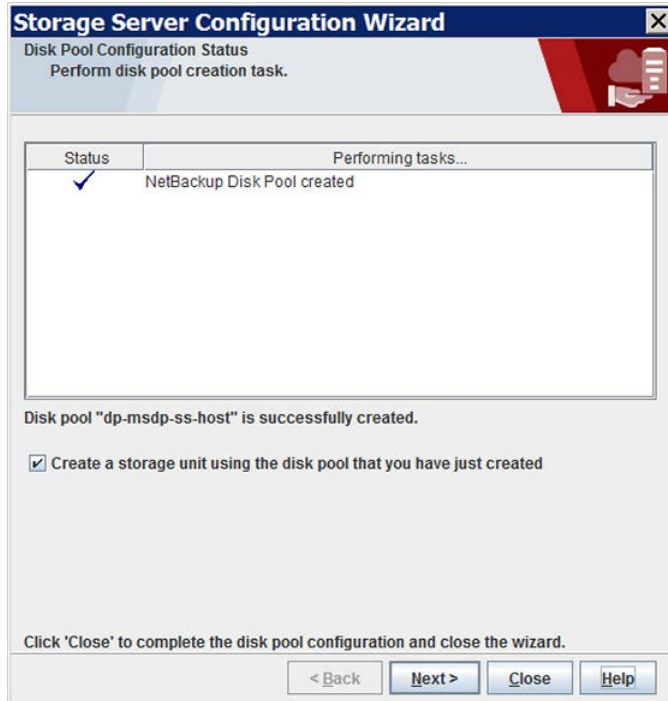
Storage Server Configuration Wizard

Disk Pool Configuration Status
Perform disk pool creation task.

| Status | Performing tasks... |
|---|---|
| ✓ | NetBackup Disk Pool created |

Disk pool "dp-msdp-ss-host" is successfully created.

☑ Create a storage unit using the disk pool that you have just created

Click 'Close' to complete the disk pool configuration and close the wizard.

< Back Next > Close Help